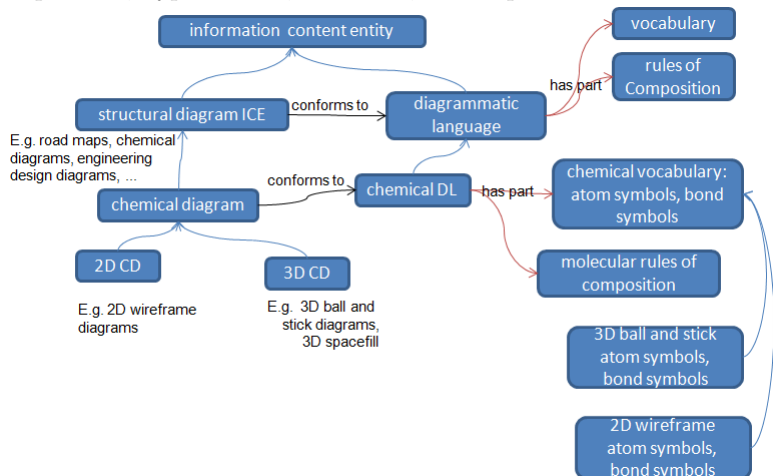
information content entity

vocabulary

has part

rules of Composition

structural diagram ICE

conforms to

diagrammatic language

E.g. road maps, chemical diagrams, engineering design diagrams, ...

conforms to

chemical DL

has part

chemical vocabulary: atom symbols, bond symbols

chemical diagram

molecular rules of composition

2D CD

3D CD

E.g. 2D wireframe diagrams

E.g. 3D ball and stick diagrams, 3D spacefill

3D ball and stick atom symbols, bond symbols

2D wireframe atom symbols, bond symbols